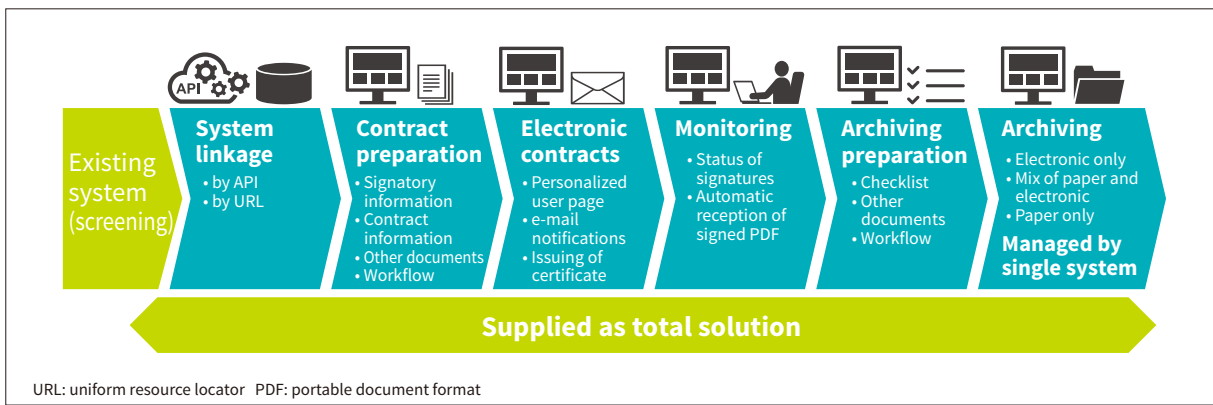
API

Existing system (screening)

System linkage
• by API
• by URL

Contract preparation
• Signatory information
• Contract information
• Other documents
• Workflow

Electronic contracts
• Personalized user page
• e-mail notifications
• Issuing of certificate

Monitoring
• Status of signatures
• Automatic reception of signed PDF

Archiving preparation
• Checklist
• Other documents
• Workflow

Archiving
• Electronic only
• Mix of paper and electronic
• Paper only
Managed by single system

Supplied as total solution

URL: uniform resource locator PDF: portable document format